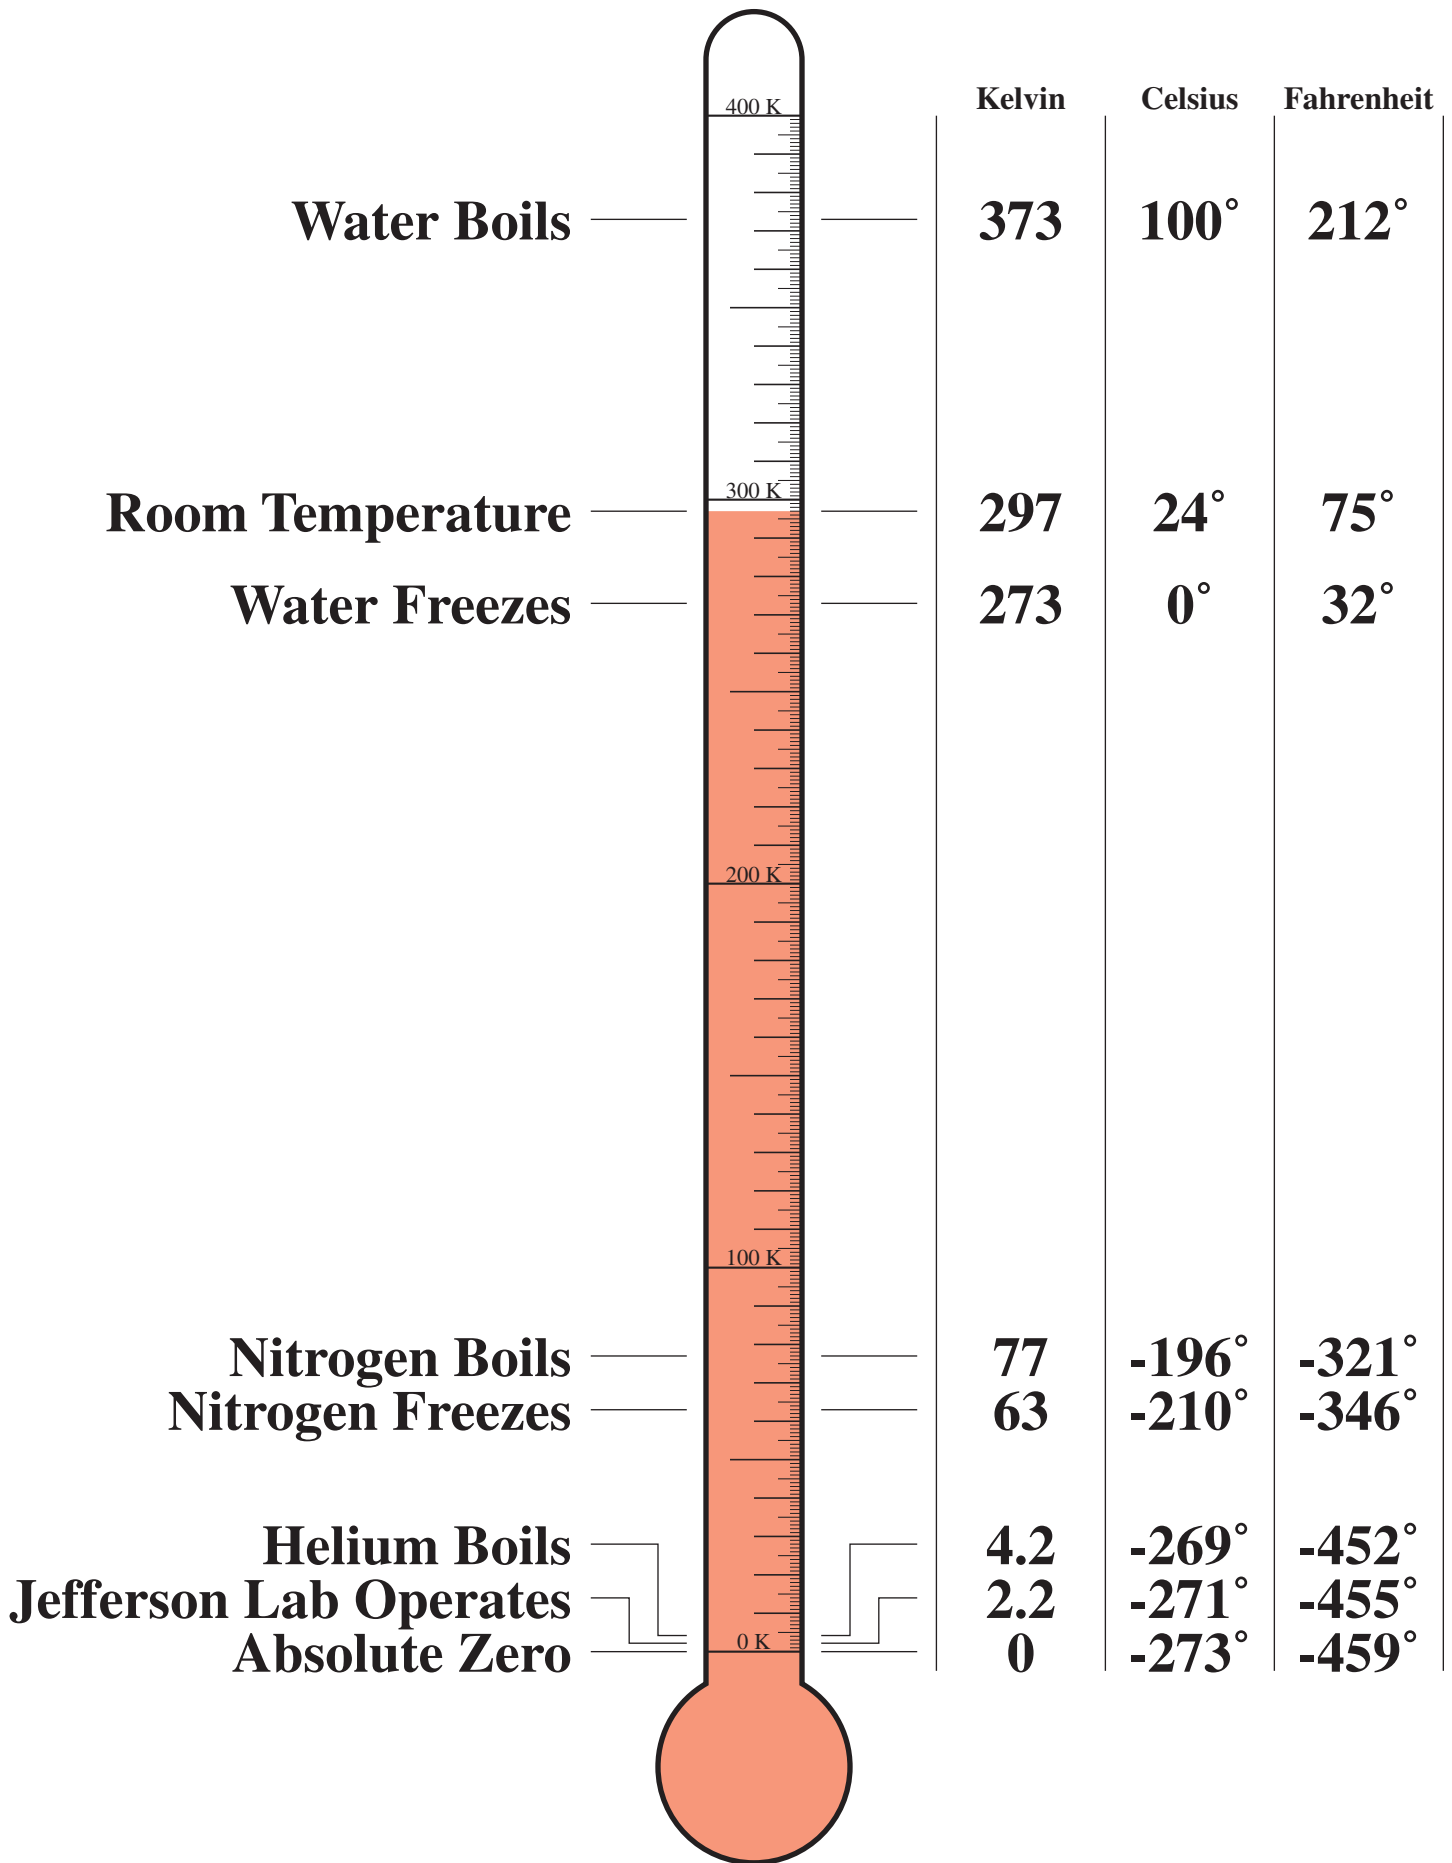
| | Kelvin | Celsius | Fahrenheit |
|---|---|---|---|
| Water Boils | 373 | 100° | 212° |
| Room Temperature | 297 | 24° | 75° |
| Water Freezes | 273 | 0° | 32° |
| Nitrogen Boils | 77 | -196° | -321° |
| Nitrogen Freezes | 63 | -210° | -346° |
| Helium Boils | 4.2 | -269° | -452° |
| Jefferson Lab Operates | 2.2 | -271° | -455° |
| Absolute Zero | 0 | -273° | -459° |

400 K
300 K
200 K
100 K
0 K